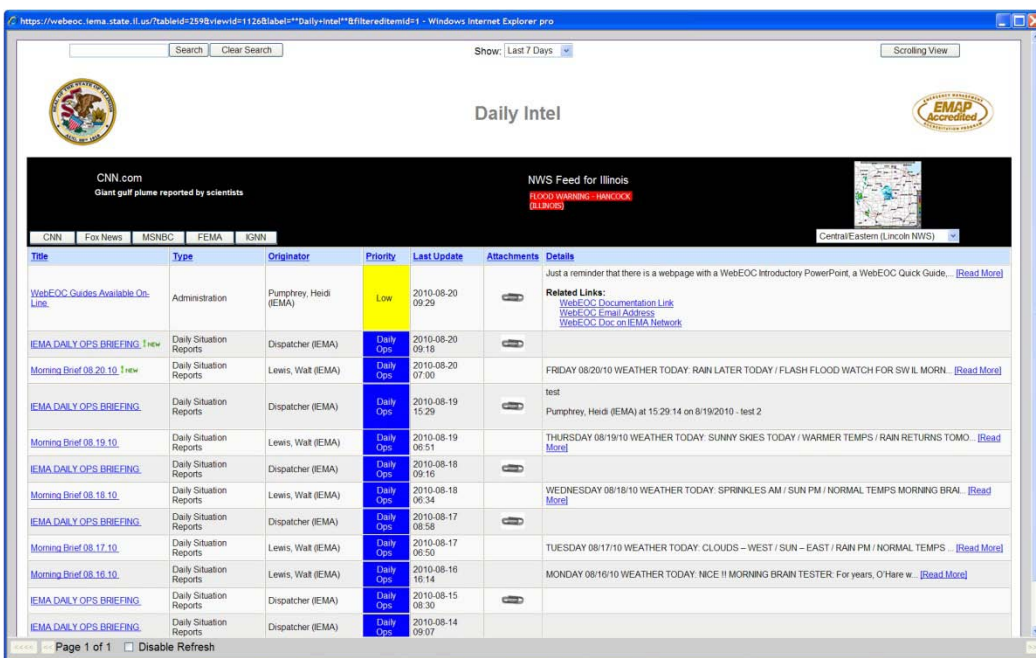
https://webeoc.iema.state.il.us/?tableid=259&viewid=1126&label=**Daily+Intel**&filtereditemid=1 - Windows Internet Explorer pro

Search Clear Search

Show: Last 7 Days

Scrolling View

Daily Intel

EMAP Accredited

CNN.com
Giant gulf plume reported by scientists

NWS Feed for Illinois
FLOOD WARNING - HANCOCK (ILLINOIS)

CNN Fox News MSNBC FEMA IGNN

Central/Eastern (Lincoln NWS)

| Title | Type | Originator | Priority | Last Update | Attachments | Details |
|---|---|---|---|---|---|---|
| WebEOC Guides Available On-Line | Administration | Pumphrey, Heidi (IEMA) | Low | 2010-08-20 09:29 | | Just a reminder that there is a webpage with a WebEOC Introductory PowerPoint, a WebEOC Quick Guide,... [Read More] Related Links: WebEOC Documentation Link WebEOC Email Address WebEOC Doc on IEMA Network |
| IEMA DAILY OPS BRIEFING NEW | Daily Situation Reports | Dispatcher (IEMA) | Daily Ops | 2010-08-20 09:18 | | |
| Morning Brief 08.20.10 NEW | Daily Situation Reports | Lewis, Walt (IEMA) | Daily Ops | 2010-08-20 07:00 | | FRIDAY 08/20/10 WEATHER TODAY: RAIN LATER TODAY / FLASH FLOOD WATCH FOR SW IL MORN... [Read More] |
| IEMA DAILY OPS BRIEFING | Daily Situation Reports | Dispatcher (IEMA) | Daily Ops | 2010-08-19 15:29 | | test Pumphrey, Heidi (IEMA) at 15:29:14 on 8/19/2010 - test 2 |
| Morning Brief 08.19.10 | Daily Situation Reports | Lewis, Walt (IEMA) | Daily Ops | 2010-08-19 06:51 | | THURSDAY 08/19/10 WEATHER TODAY: SUNNY SKIES TODAY / WARMER TEMPS / RAIN RETURNS TOMO... [Read More] |
| IEMA DAILY OPS BRIEFING | Daily Situation Reports | Dispatcher (IEMA) | Daily Ops | 2010-08-18 09:16 | | |
| Morning Brief 08.18.10 | Daily Situation Reports | Lewis, Walt (IEMA) | Daily Ops | 2010-08-18 06:34 | | WEDNESDAY 08/18/10 WEATHER TODAY: SPRINKLES AM / SUN PM / NORMAL TEMPS MORNING BRAI... [Read More] |
| IEMA DAILY OPS BRIEFING | Daily Situation Reports | Dispatcher (IEMA) | Daily Ops | 2010-08-17 08:58 | | |
| Morning Brief 08.17.10 | Daily Situation Reports | Lewis, Walt (IEMA) | Daily Ops | 2010-08-17 06:50 | | TUESDAY 08/17/10 WEATHER TODAY: CLOUDS – WEST / SUN – EAST / RAIN PM / NORMAL TEMPS ... [Read More] |
| Morning Brief 08.16.10 | Daily Situation Reports | Lewis, Walt (IEMA) | Daily Ops | 2010-08-16 16:14 | | MONDAY 08/16/10 WEATHER TODAY: NICE !! MORNING BRAIN TESTER: For years, O'Hare w... [Read More] |
| IEMA DAILY OPS BRIEFING | Daily Situation Reports | Dispatcher (IEMA) | Daily Ops | 2010-08-15 08:30 | | |
| IEMA DAILY OPS BRIEFING | Daily Situation Reports | Dispatcher (IEMA) | Daily Ops | 2010-08-14 09:07 | | |

Page 1 of 1 Disable Refresh